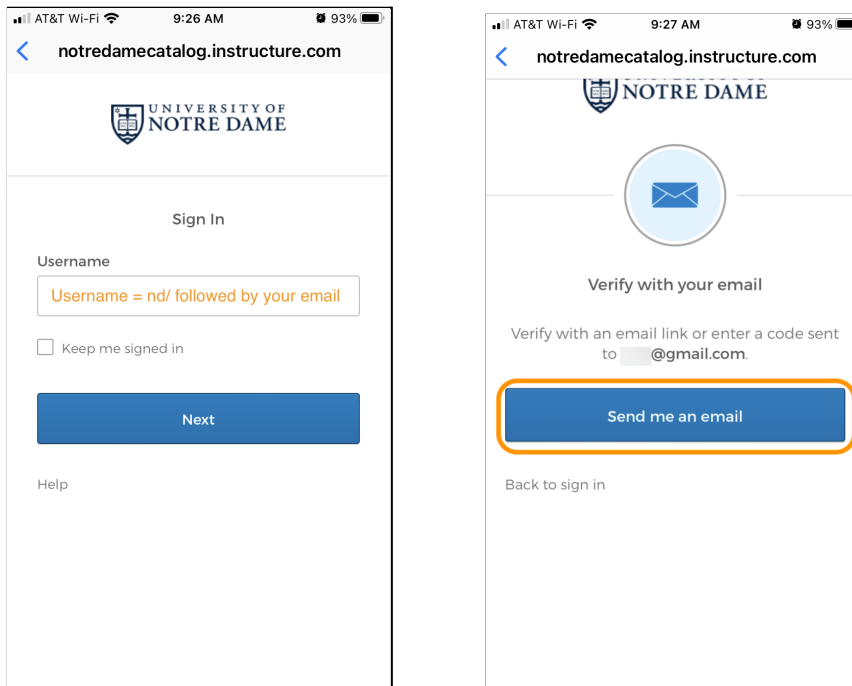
AT&T Wi-Fi 9:26 AM 93%

notredamecatalog.instructure.com

UNIVERSITY OF NOTRE DAME

Sign In

Username

Username = nd/ followed by your email

Keep me signed in

Next

Help

AT&T Wi-Fi 9:27 AM 93%

notredamecatalog.instructure.com

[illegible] NOTRE DAME

Verify with your email

Verify with an email link or enter a code sent to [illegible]@gmail.com.

Send me an email

Back to sign in